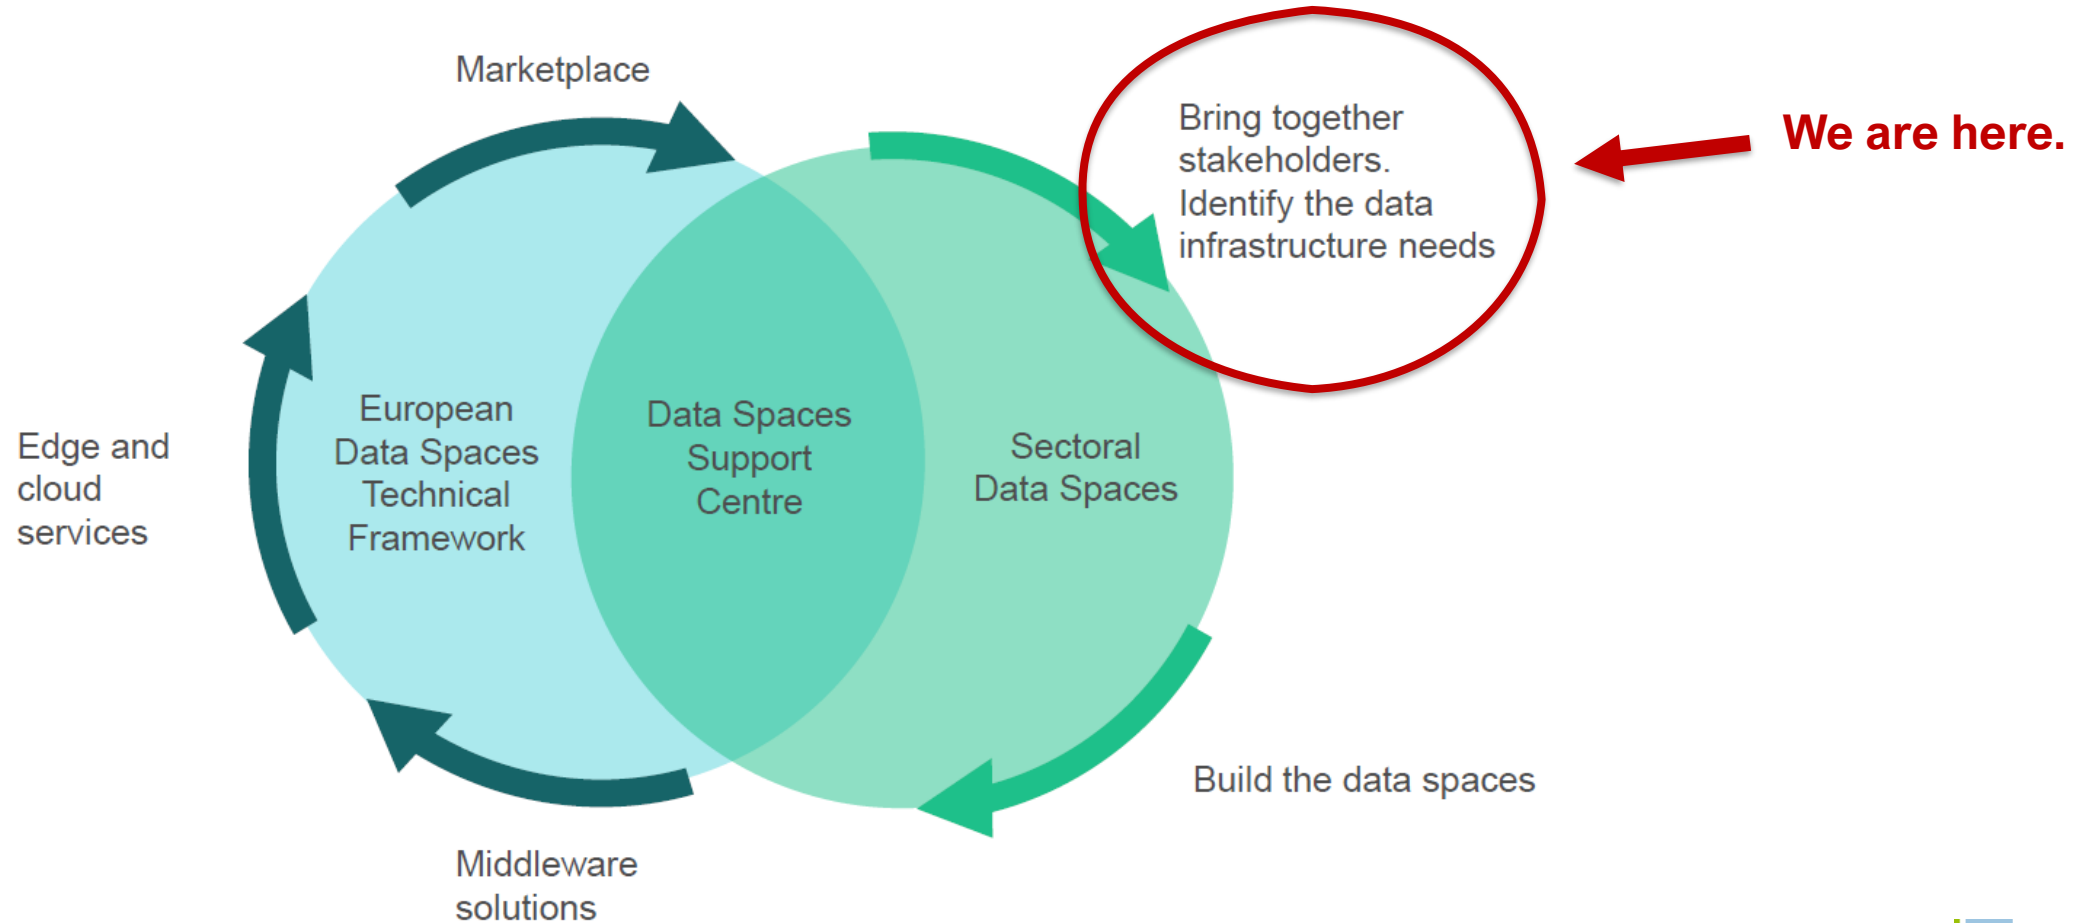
Marketplace

Bring together stakeholders. Identify the data infrastructure needs

We are here.

Edge and cloud services

European Data Spaces Technical Framework

Data Spaces Support Centre

Sectoral Data Spaces

Build the data spaces

Middleware solutions